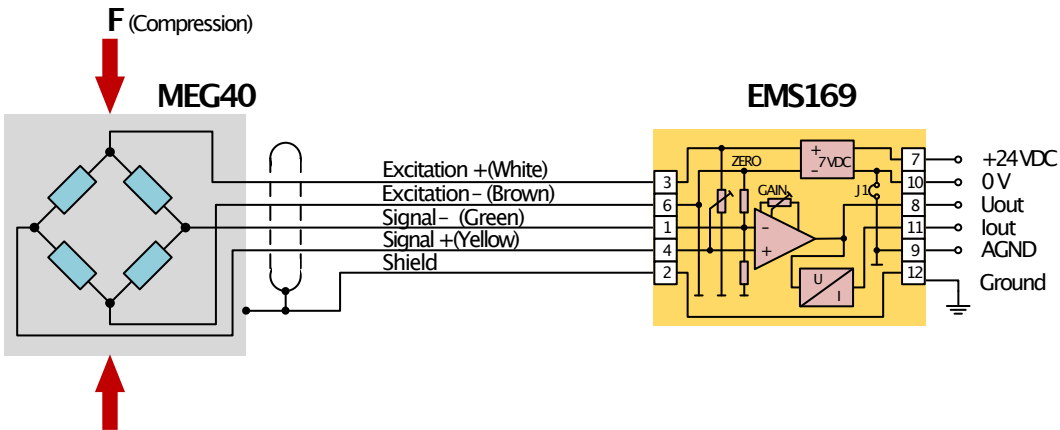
F (Compression)

MEG40

EMS169

Excitation +(White)
Excitation – (Brown)
Signal – (Green)
Signal +(Yellow)
Shield

3
6
1
4
2

ZERO
+
7VDC
–
GAIN
J1
–
+
U
I

7
10
8
11
9
12

+24VDC
0 V
Uout
Iout
AGND
Ground